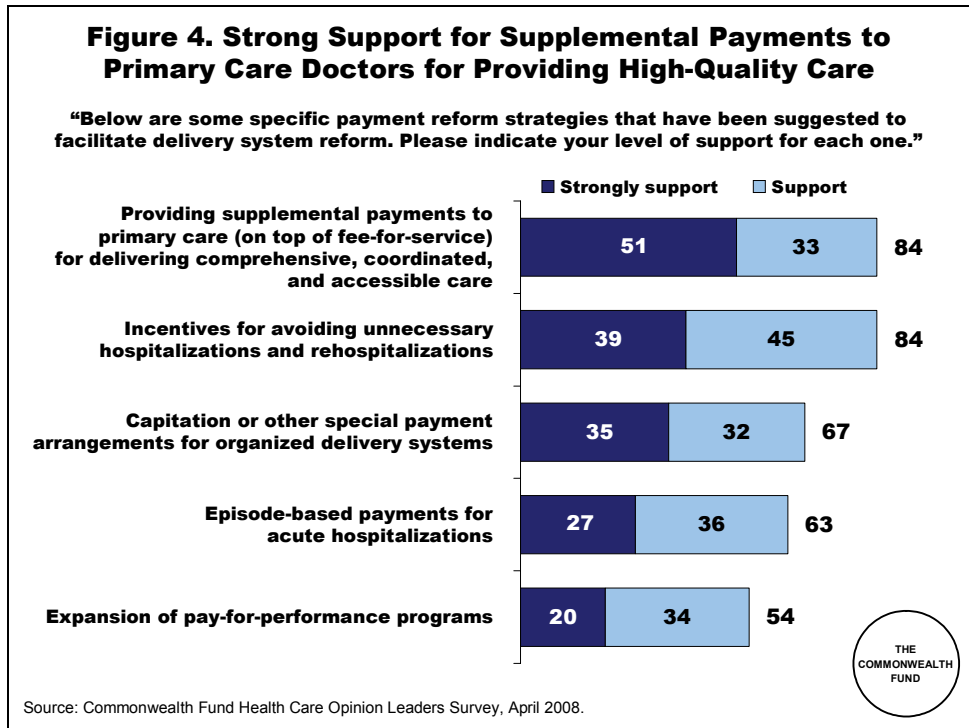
Figure 4. Strong Support for Supplemental Payments to Primary Care Doctors for Providing High-Quality Care

"Below are some specific payment reform strategies that have been suggested to facilitate delivery system reform. Please indicate your level of support for each one."

Strongly support  Support

Providing supplemental payments to primary care (on top of fee-for-service) for delivering comprehensive, coordinated, and accessible care 51 33 84

Incentives for avoiding unnecessary hospitalizations and rehospitalizations 39 45 84

Capitation or other special payment arrangements for organized delivery systems 35 32 67

Episode-based payments for acute hospitalizations 27 36 63

Expansion of pay-for-performance programs 20 34 54

THE COMMONWEALTH FUND

Source: Commonwealth Fund Health Care Opinion Leaders Survey, April 2008.